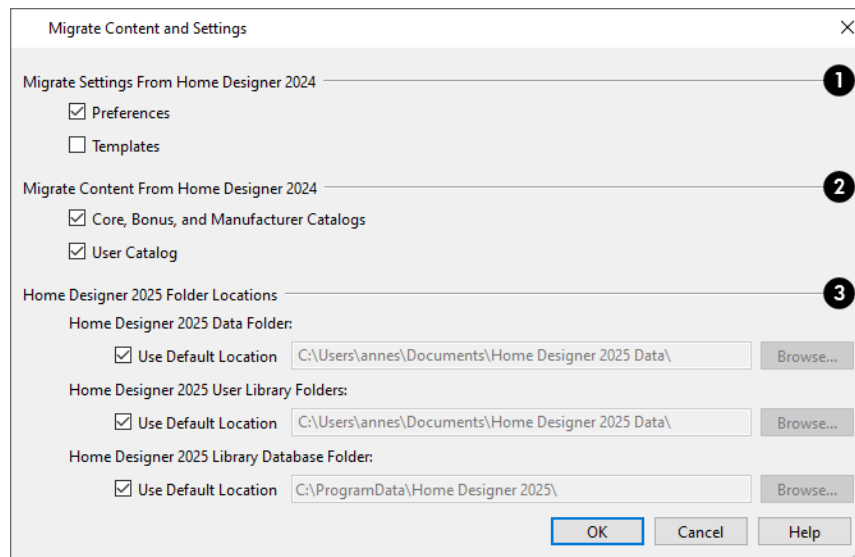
Migrate Content and Settings

×

Migrate Settings From Home Designer 2024

1

☑ Preferences

☐ Templates

Migrate Content From Home Designer 2024

2

☑ Core, Bonus, and Manufacturer Catalogs

☑ User Catalog

Home Designer 2025 Folder Locations

3

Home Designer 2025 Data Folder:

☑ Use Default Location C:\Users\annes\Documents\Home Designer 2025 Data\ Browse...

Home Designer 2025 User Library Folders:

☑ Use Default Location C:\Users\annes\Documents\Home Designer 2025 Data\ Browse...

Home Designer 2025 Library Database Folder:

☑ Use Default Location C:\ProgramData\Home Designer 2025\ Browse...

OK Cancel Help